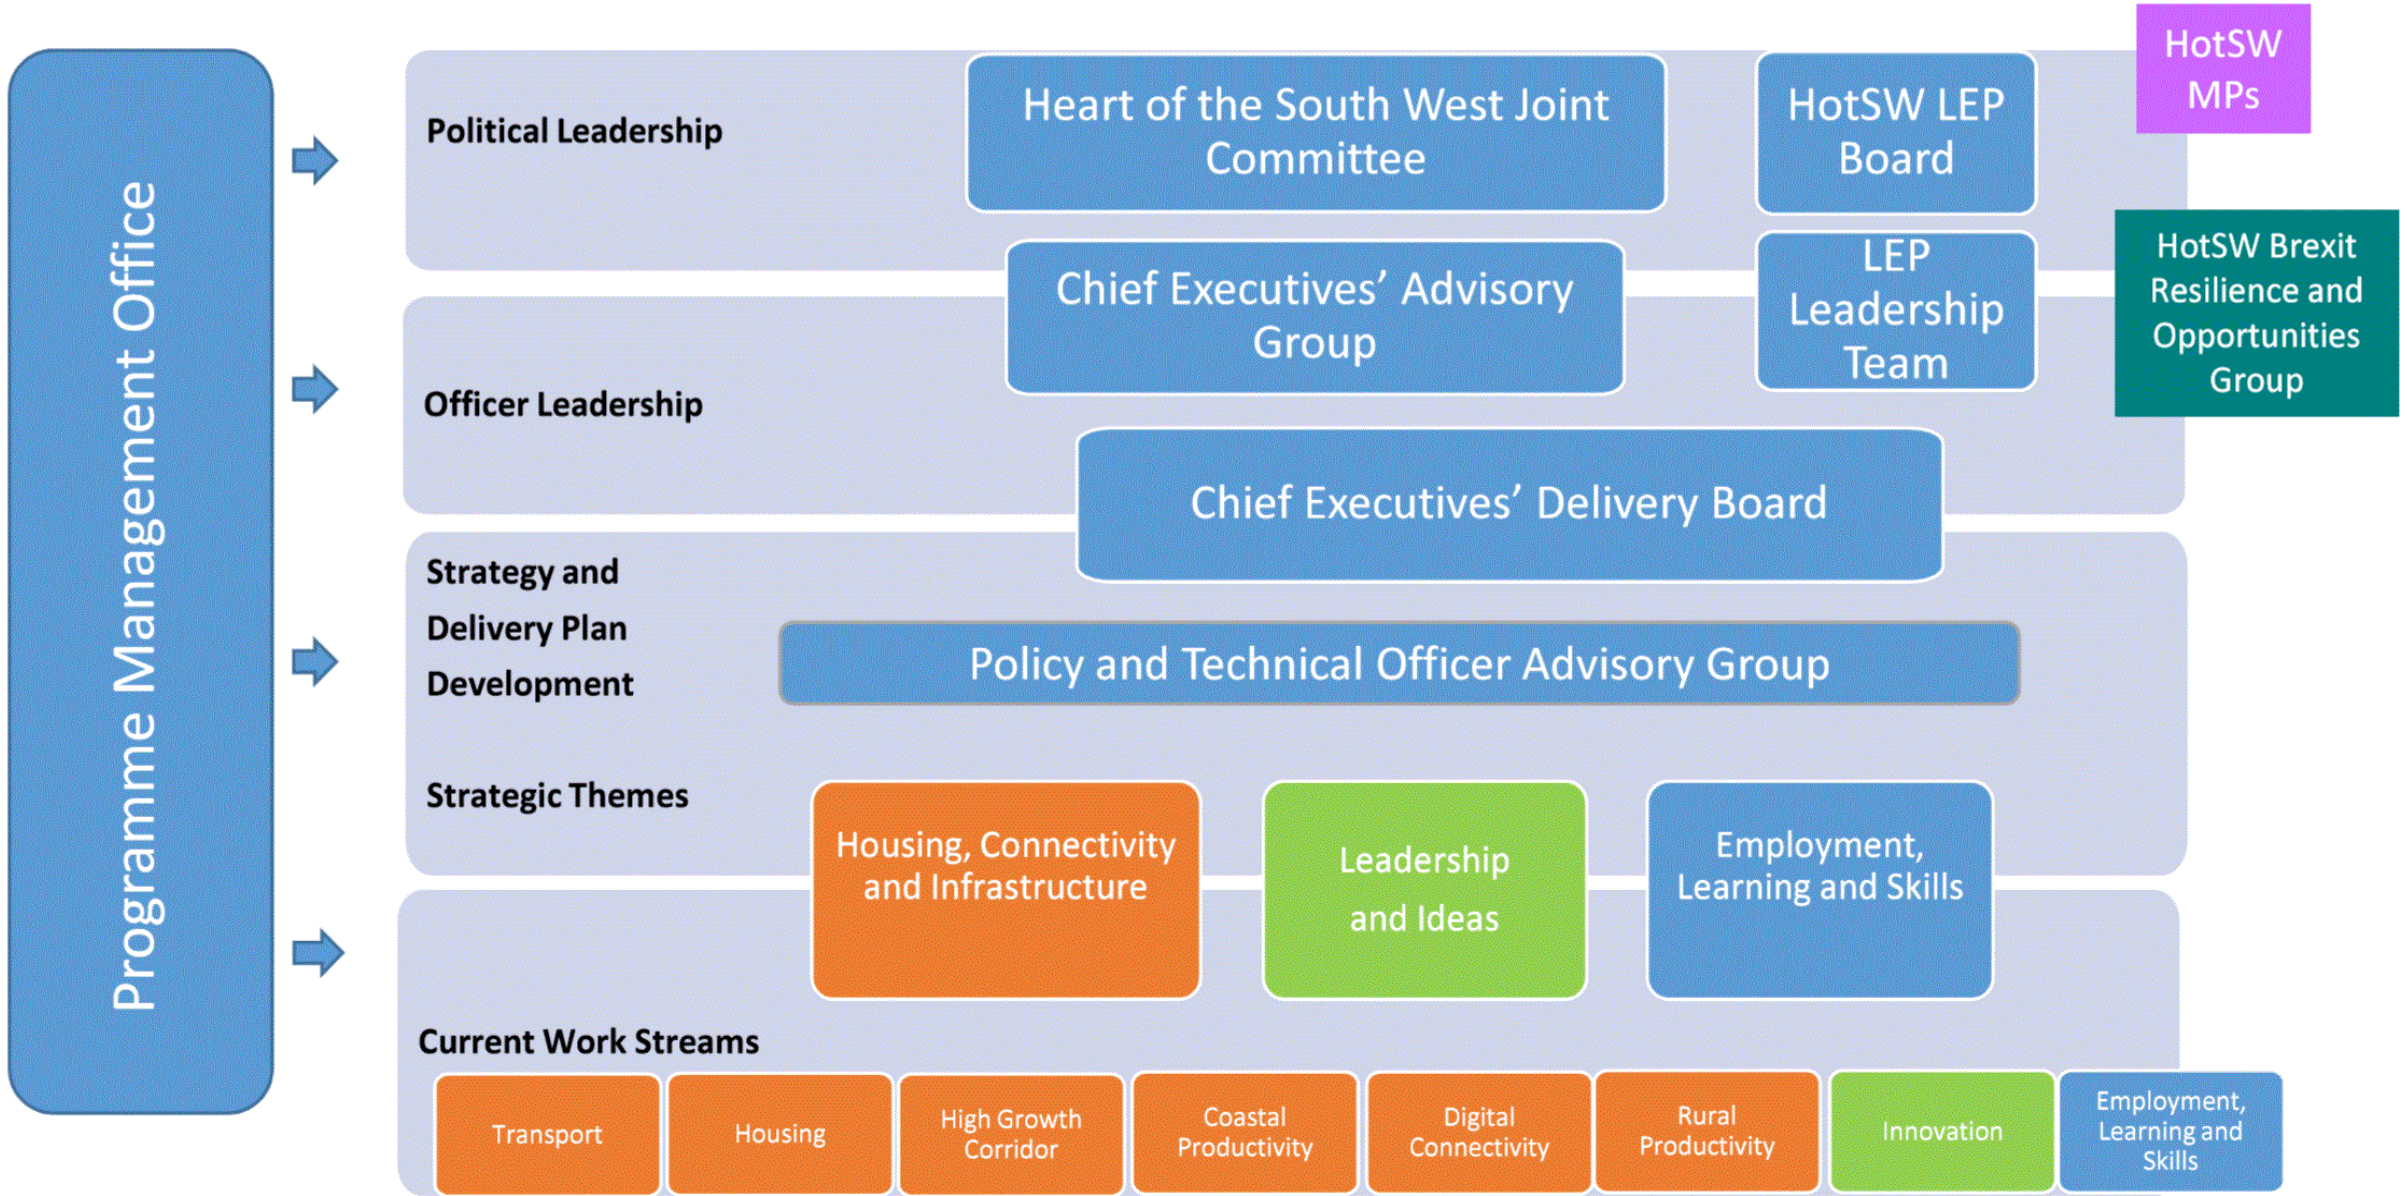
Programme Management Office

HotSW MPs

Political Leadership

Heart of the South West Joint Committee

HotSW LEP Board

HotSW Brexit Resilience and Opportunities Group

Chief Executives' Advisory Group

LEP Leadership Team

Officer Leadership

Chief Executives' Delivery Board

Strategy and Delivery Plan Development

Policy and Technical Officer Advisory Group

Strategic Themes

Housing, Connectivity and Infrastructure

Leadership and Ideas

Employment, Learning and Skills

Current Work Streams

Transport

Housing

High Growth Corridor

Coastal Productivity

Digital Connectivity

Rural Productivity

Innovation

Employment, Learning and Skills